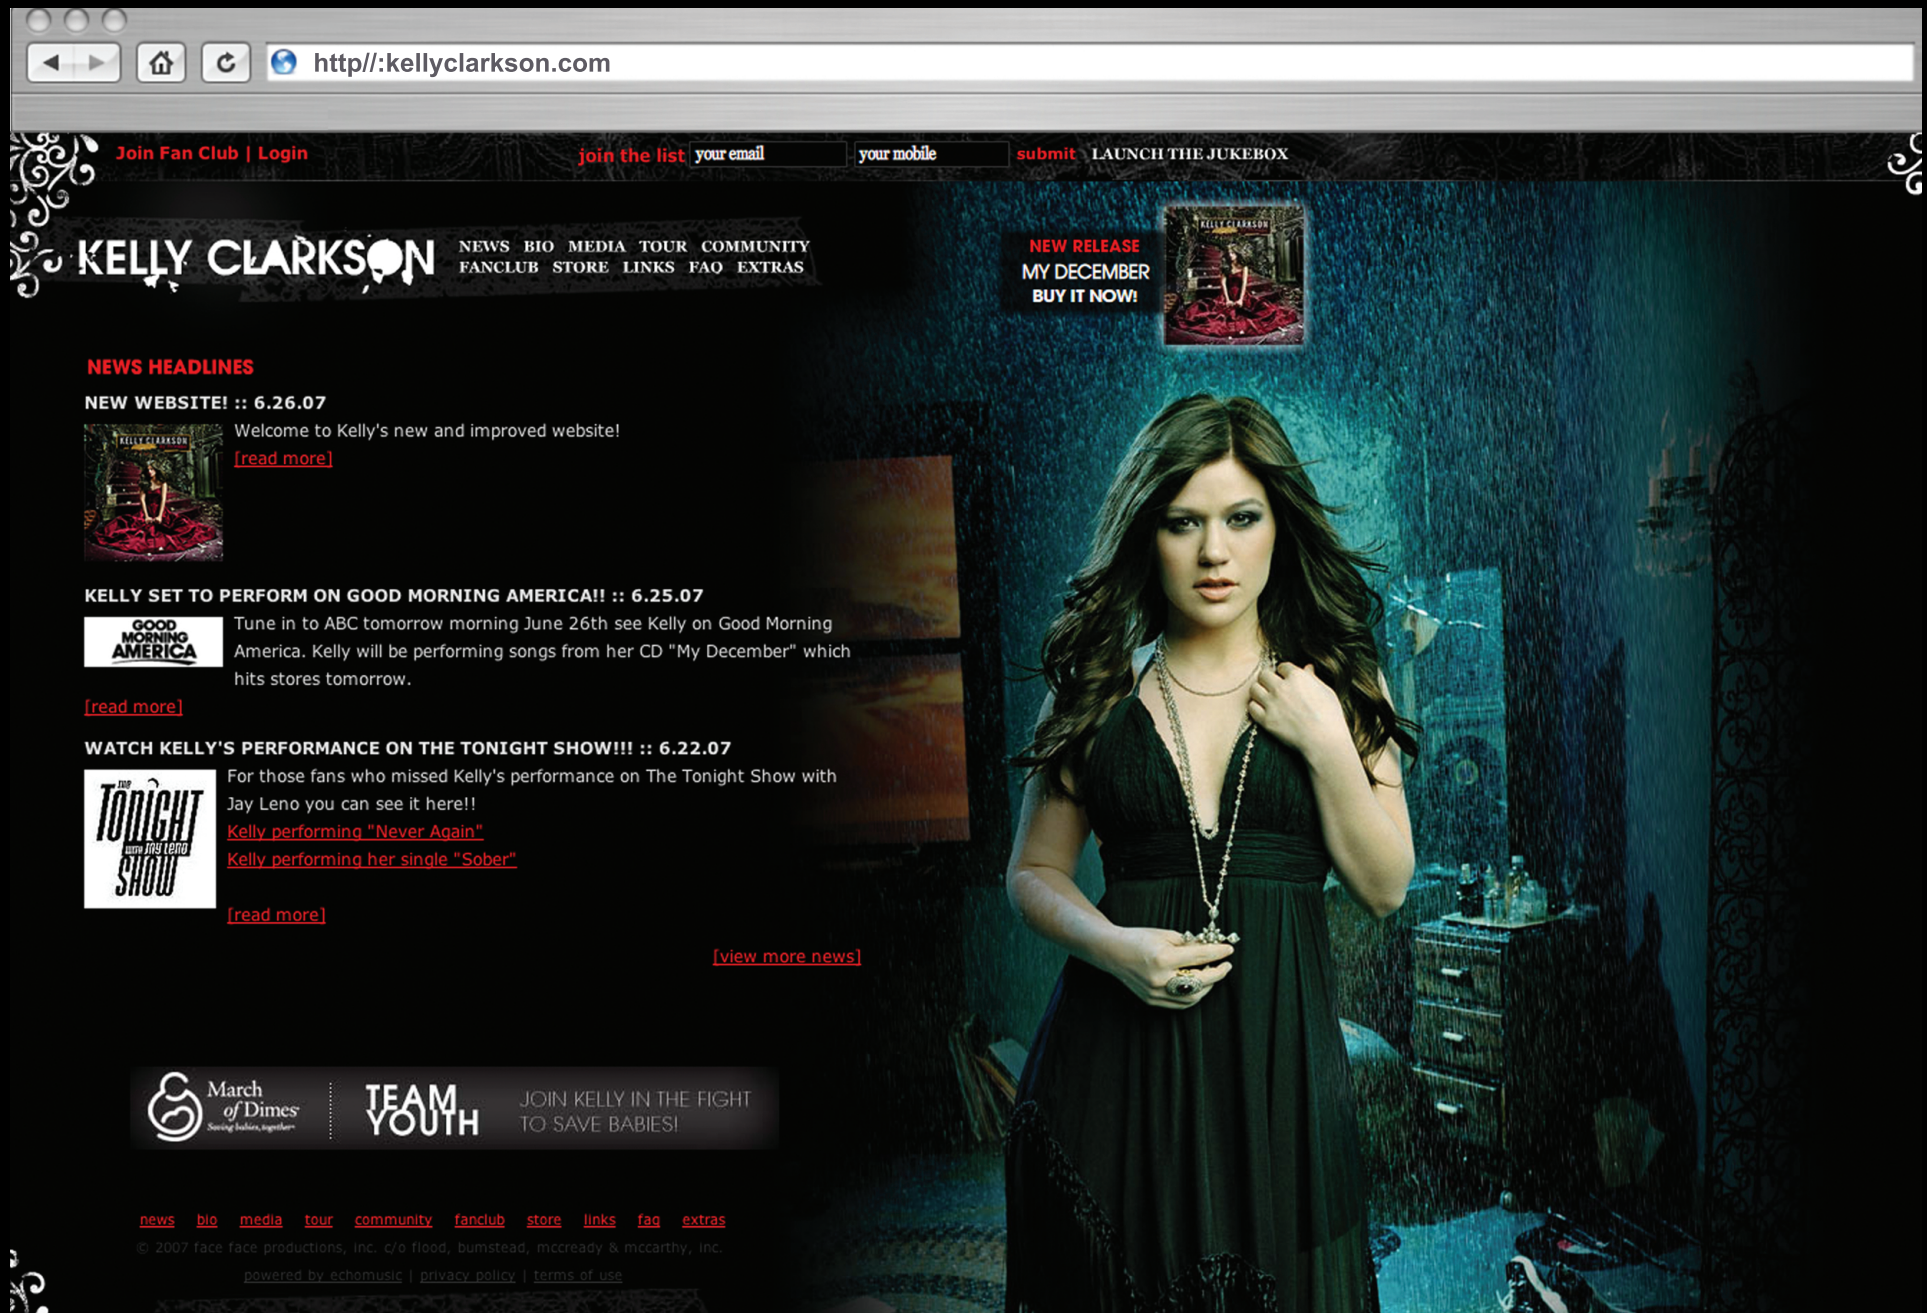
http//:kellyclarkson.com

Join Fan Club | Login

join the list your email your mobile submit LAUNCH THE JUKEBOX

KELLY CLARKSON

NEWS BIO MEDIA TOUR COMMUNITY FANCLUB STORE LINKS FAQ EXTRAS

NEW RELEASE
MY DECEMBER
BUY IT NOW!

KELLY CLARKSON

NEWS HEADLINES

NEW WEBSITE! :: 6.26.07

KELLY CLARKSON

Welcome to Kelly's new and improved website!
[read more]

KELLY SET TO PERFORM ON GOOD MORNING AMERICA!! :: 6.25.07

GOOD MORNING AMERICA

Tune in to ABC tomorrow morning June 26th see Kelly on Good Morning America. Kelly will be performing songs from her CD "My December" which hits stores tomorrow.
[read more]

WATCH KELLY'S PERFORMANCE ON THE TONIGHT SHOW!!! :: 6.22.07

THE TONIGHT SHOW with Jay Leno

For those fans who missed Kelly's performance on The Tonight Show with Jay Leno you can see it here!!
Kelly performing "Never Again"
Kelly performing her single "Sober"

[read more]

[view more news]

March of Dimes Saving babies, together
TEAM YOUTH
JOIN KELLY IN THE FIGHT TO SAVE BABIES!

news bio media tour community fanclub store links faq extras

© 2007 face face productions, inc. c/o flood, bumstead, mccready & mccarthy, inc.

powered by echomusic | privacy policy | terms of use